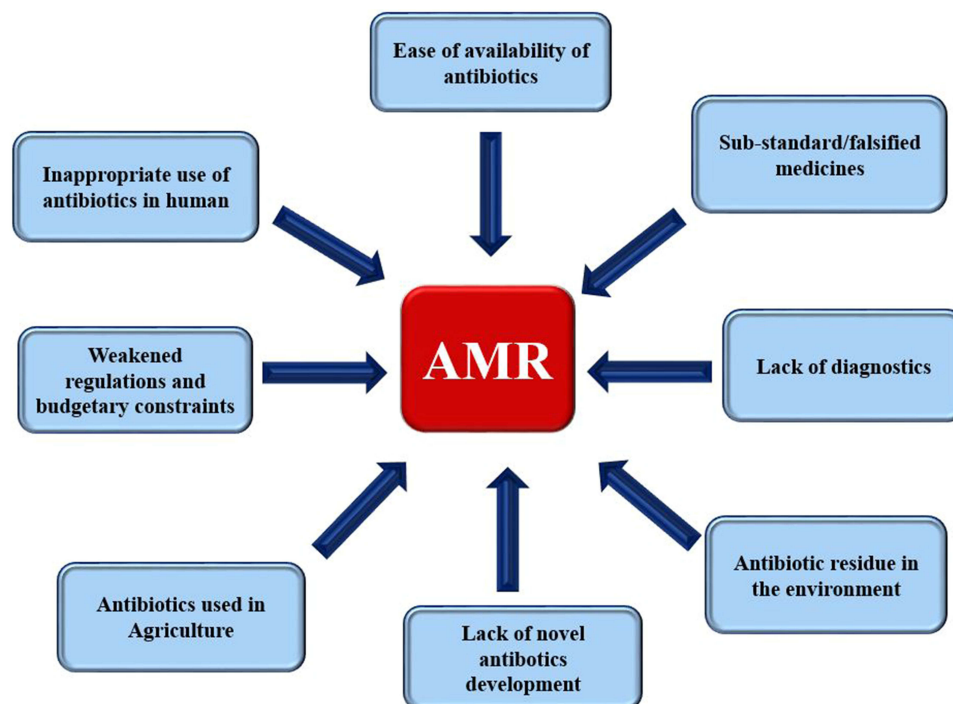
Ease of availability of antibiotics

Inappropriate use of antibiotics in human

Sub-standard/falsified medicines

Weakened regulations and budgetary constraints

AMR

Lack of diagnostics

Antibiotics used in Agriculture

Lack of novel antibotics development

Antibiotic residue in the environment